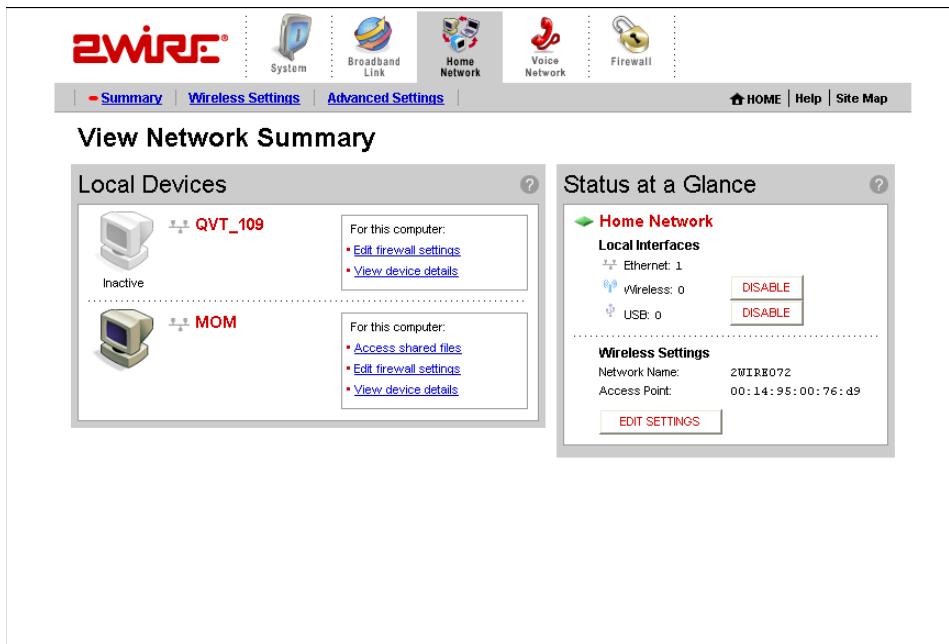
2WIRE®

System | Broadband Link | Home Network | Voice Network | Firewall

Summary | Wireless Settings | Advanced Settings

HOME | Help | Site Map

View Network Summary

Local Devices

QVT_109

Inactive

For this computer:
Edit firewall settings
View device details

MOM

For this computer:
Access shared files
Edit firewall settings
View device details

Status at a Glance

Home Network

Local Interfaces

Ethernet: 1

Wireless: 0 DISABLE

USB: 0 DISABLE

Wireless Settings

Network Name: 2WIRE072

Access Point: 00:14:95:00:76:d9

EDIT SETTINGS